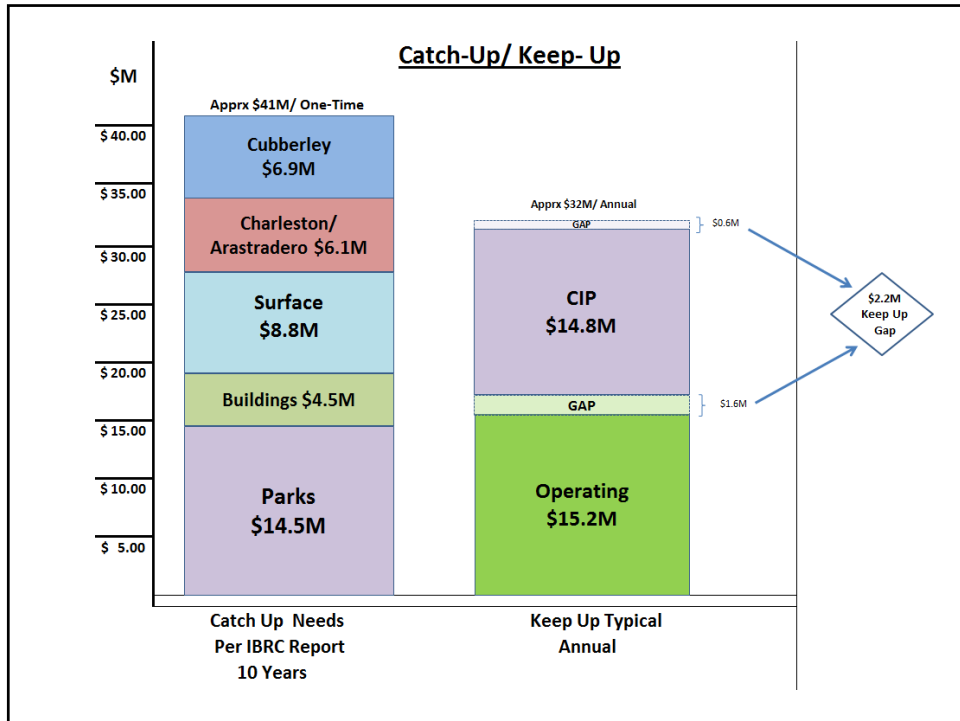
Catch-Up/ Keep- Up

$M

$ 40.00
$ 35.00
$ 30.00
$ 25.00
$ 20.00
$ 15.00
$ 10.00
$ 5.00

Apprx $41M/ One-Time

Cubberley
$6.9M

Charleston/
Arastradero $6.1M

Surface
$8.8M

Buildings $4.5M

Parks
$14.5M

Apprx $32M/ Annual

GAP

$0.6M

CIP
$14.8M

GAP

$1.6M

Operating
$15.2M

$2.2M
Keep Up
Gap

Catch Up Needs
Per IBRC Report
10 Years

Keep Up Typical
Annual